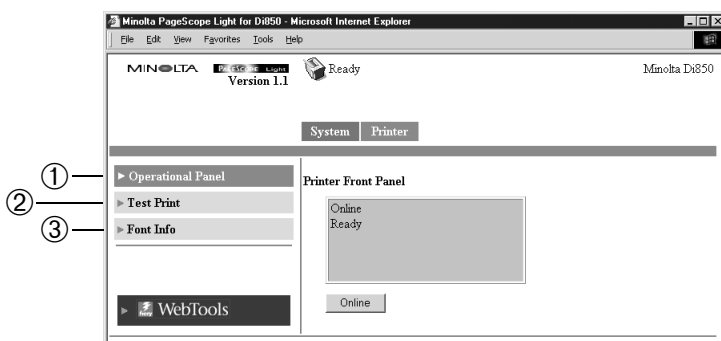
Minolta PageScope Light for Di850 - Microsoft Internet Explorer

File Edit View Favorites Tools Help

MINOLTA PageScope Light Version 1.1

Ready

Minolta Di850

System Printer

① ► Operational Panel

② ► Test Print

③ ► Font Info

► WebTools

Printer Front Panel

Online
Ready

Online